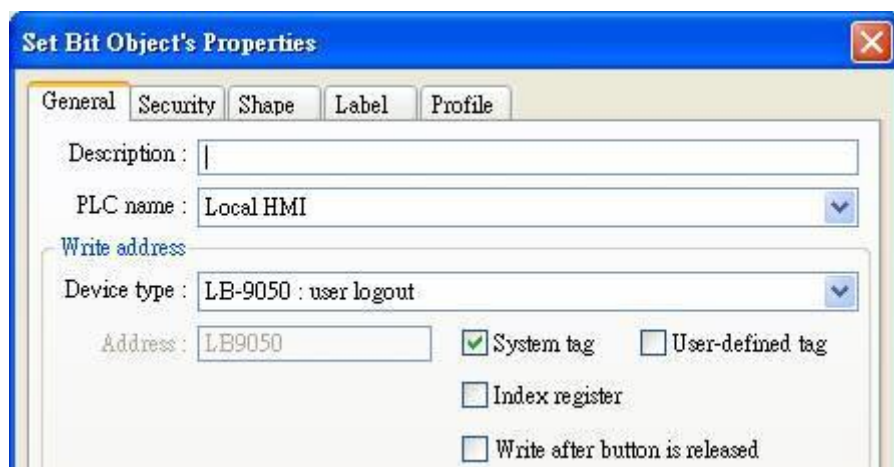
Set Bit Object's Properties

General | Security | Shape | Label | Profile

Description : |

PLC name : Local HMI

Write address

Device type : LB-9050 : user logout

Address : LB9050

☑ System tag ☐ User-defined tag

☐ Index register

☐ Write after button is released